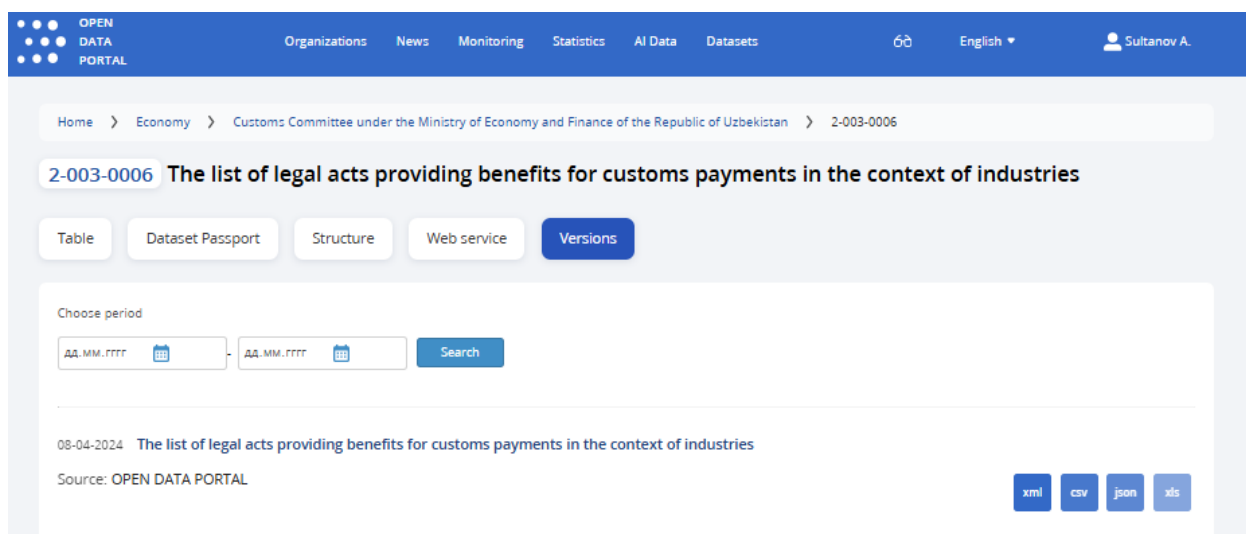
OPEN DATA PORTAL

Organizations News Monitoring Statistics AI Data Datasets

English ▾

Sultanov A.

Home › Economy › Customs Committee under the Ministry of Economy and Finance of the Republic of Uzbekistan › 2-003-0006

2-003-0006 The list of legal acts providing benefits for customs payments in the context of industries

Table | Dataset Passport | Structure | Web service | Versions

Choose period

дд.мм.гггг - дд.мм.гггг

Search

08-04-2024 The list of legal acts providing benefits for customs payments in the context of industries

Source: OPEN DATA PORTAL

xml csv json xls